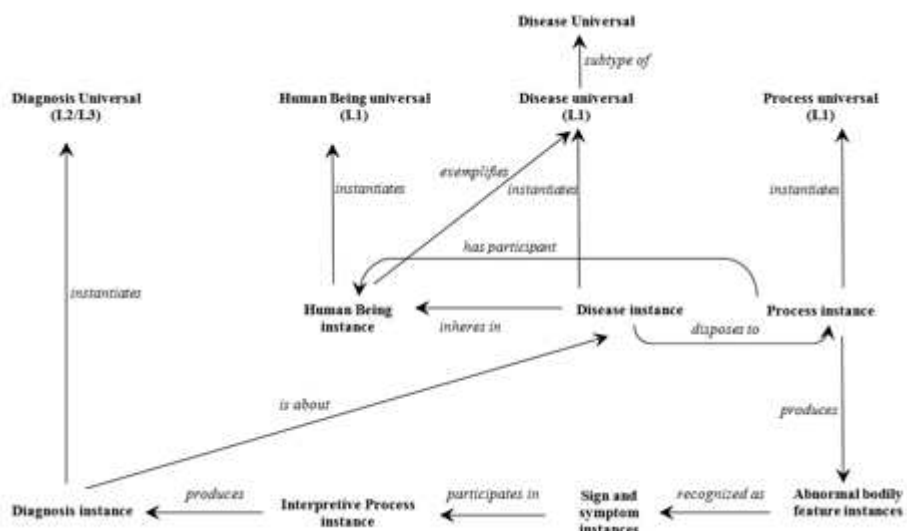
Disease Universal

subtype of

Diagnosis Universal (L2/L3)

Human Being universal (L1)

Disease universal (L1)

Process universal (L1)

exemplifies

instantiates

instantiates

instantiates

has participant

instantiates

Human Being instance

inheres in

Disease instance

disposes to

Process instance

is about

produces

Diagnosis instance

produces

Interpretive Process instance

participates in

Sign and symptom instances

recognized as

Abnormal bodily feature instances